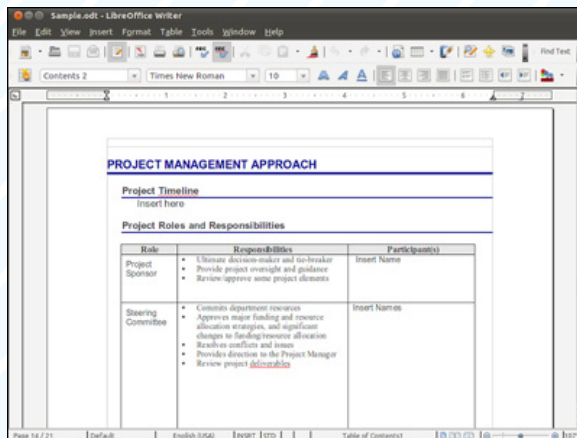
Sample.odt - LibreOffice Writer

File Edit View Insert Format Table Tools Window Help

Find Text

Contents 2 Times New Roman 10

PROJECT MANAGEMENT APPROACH

Project Timeline

Insert here

Project Roles and Responsibilities

| Role | Responsibilities | Participant(s) |
|---|---|---|
| Project Sponsor | • Ultimate decision-maker and tie-breaker • Provide project oversight and guidance • Review/approve some project elements | Insert Name |
| Steering Committee | • Commits department resources • Approves major funding and resource allocation strategies, and significant changes to funding/resource allocation • Resolves conflicts and issues • Provides direction to the Project Manager • Review project deliverables | Insert Names |

Page 14 / 21 Default English (USA) INSRT STD Table of Contents1